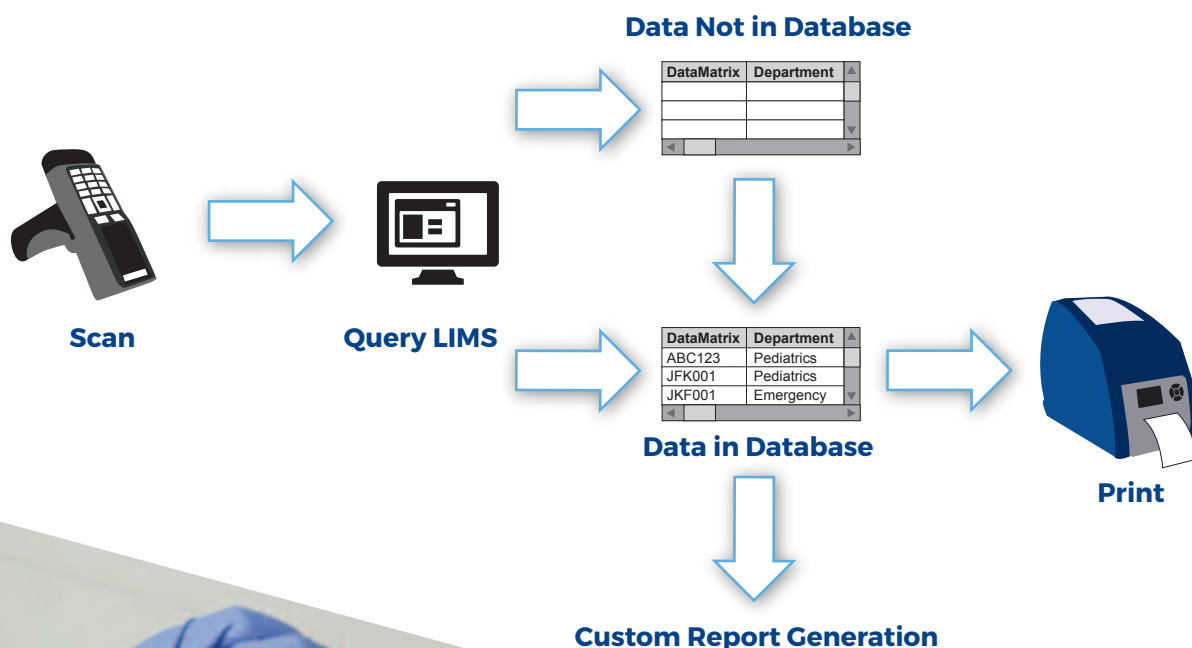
Data Not in Database

| DataMatrix | Department |
|---|---|
| | |
| | |
| | |

Scan

Query LIMS

| DataMatrix | Department |
|---|---|
| ABC123 | Pediatrics |
| JFK001 | Pediatrics |
| JKF001 | Emergency |

Data in Database

Print

Custom Report Generation